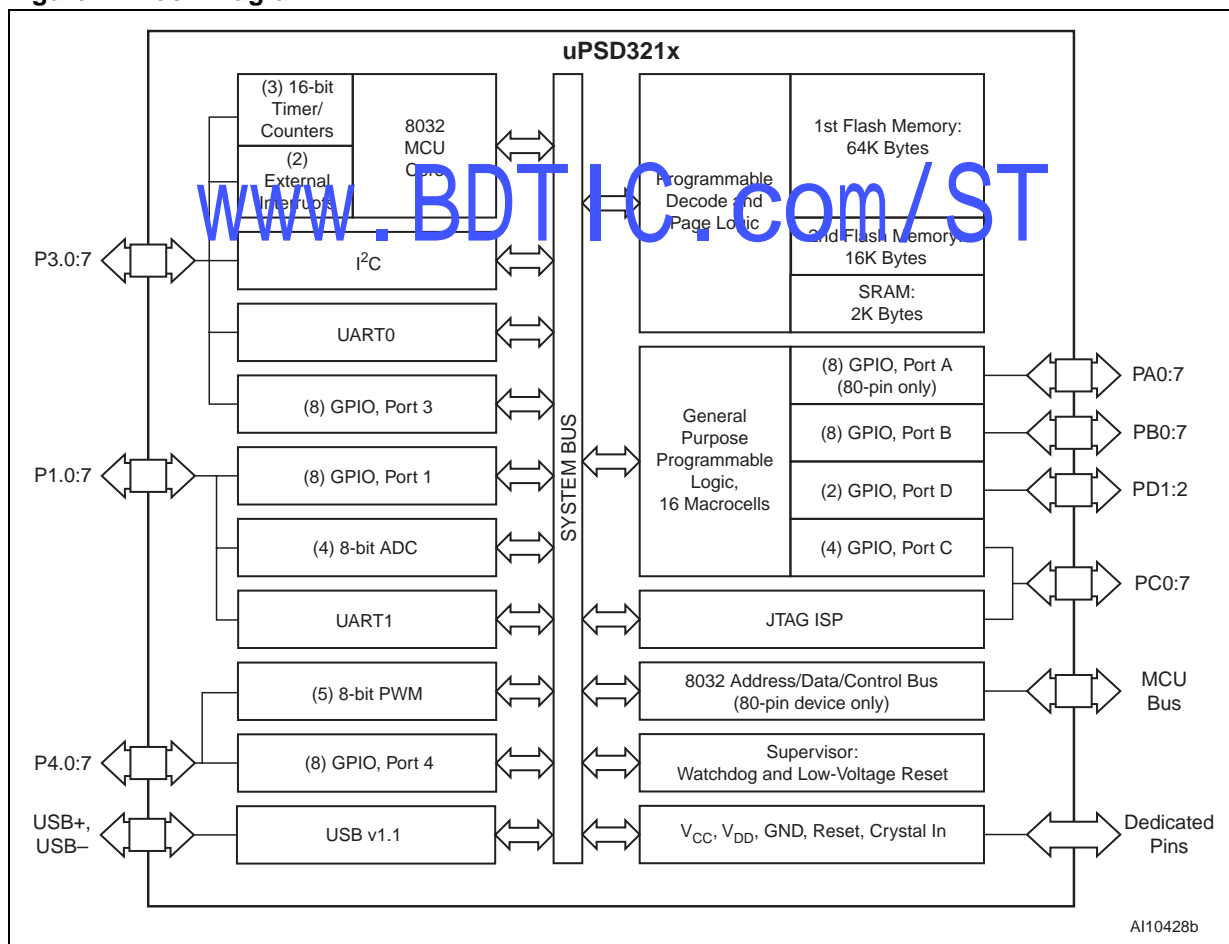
uPSD321x

(3) 16-bit Timer/ Counters

(2) External Interrupts

8032 MCU Core

www.BDTIC.com/ST

Programmable Decode and Page Logic

1st Flash Memory: 64K Bytes

2nd Flash Memory: 16K Bytes

SRAM: 2K Bytes

P3.0:7

$I^2C$

UART0

(8) GPIO, Port 3

P1.0:7

(8) GPIO, Port 1

(4) 8-bit ADC

UART1

(5) 8-bit PWM

P4.0:7

(8) GPIO, Port 4

USB+, USB–

USB v1.1

SYSTEM BUS

General Purpose Programmable Logic, 16 Macrocells

(8) GPIO, Port A (80-pin only)

PA0:7

(8) GPIO, Port B

PB0:7

(2) GPIO, Port D

PD1:2

(4) GPIO, Port C

PC0:7

JTAG ISP

8032 Address/Data/Control Bus (80-pin device only)

MCU Bus

Supervisor: Watchdog and Low-Voltage Reset

$V_{CC}$, $V_{DD}$, GND, Reset, Crystal In

Dedicated Pins

AI10428b